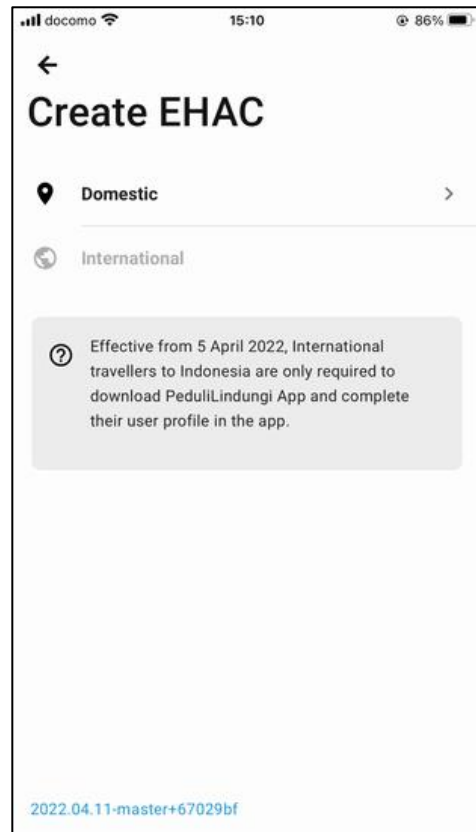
docomo 15:10 86%

←

Create EHAC

Domestic >

International

Effective from 5 April 2022, International travellers to Indonesia are only required to download PeduliLindungi App and complete their user profile in the app.

2022.04.11-master+67029bf